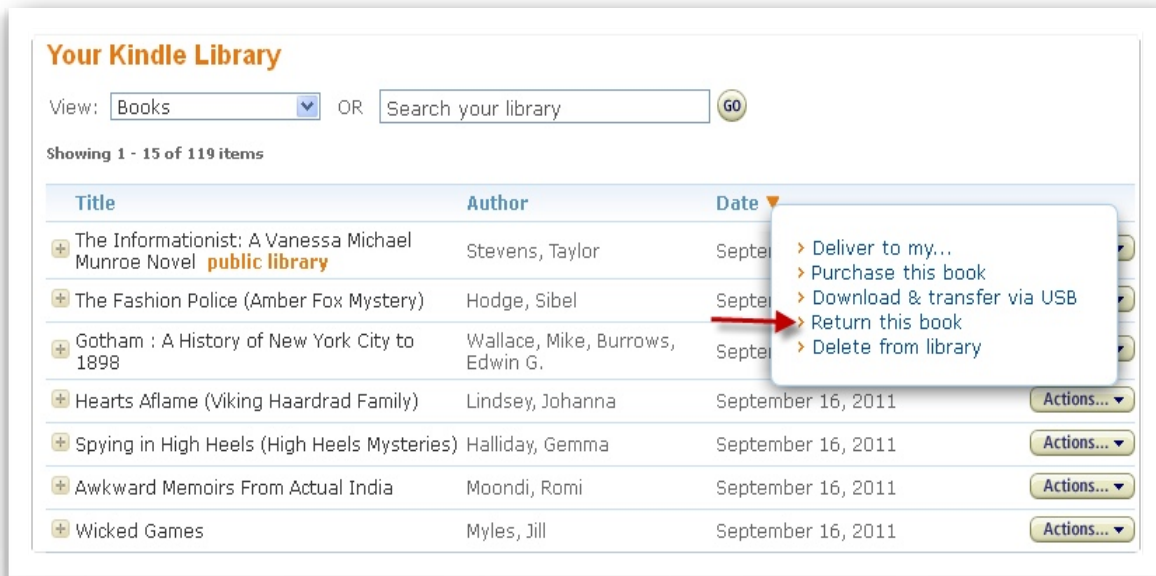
Your Kindle Library

View: Books OR Search your library GO

Showing 1 - 15 of 119 items

| Title | Author | Date |  |
|---|---|---|---|
| The Informationist: A Vanessa Michael Munroe Novel public library | Stevens, Taylor | Septe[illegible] |  |
| The Fashion Police (Amber Fox Mystery) | Hodge, Sibel | Septe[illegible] |  |
| Gotham : A History of New York City to 1898 | Wallace, Mike, Burrows, Edwin G. | Septe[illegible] |  |
| Hearts Aflame (Viking Haardrad Family) | Lindsey, Johanna | September 16, 2011 | Actions... |
| Spying in High Heels (High Heels Mysteries) | Halliday, Gemma | September 16, 2011 | Actions... |
| Awkward Memoirs From Actual India | Moondi, Romi | September 16, 2011 | Actions... |
| Wicked Games | Myles, Jill | September 16, 2011 | Actions... |

› Deliver to my...
› Purchase this book
› Download & transfer via USB
› Return this book
› Delete from library